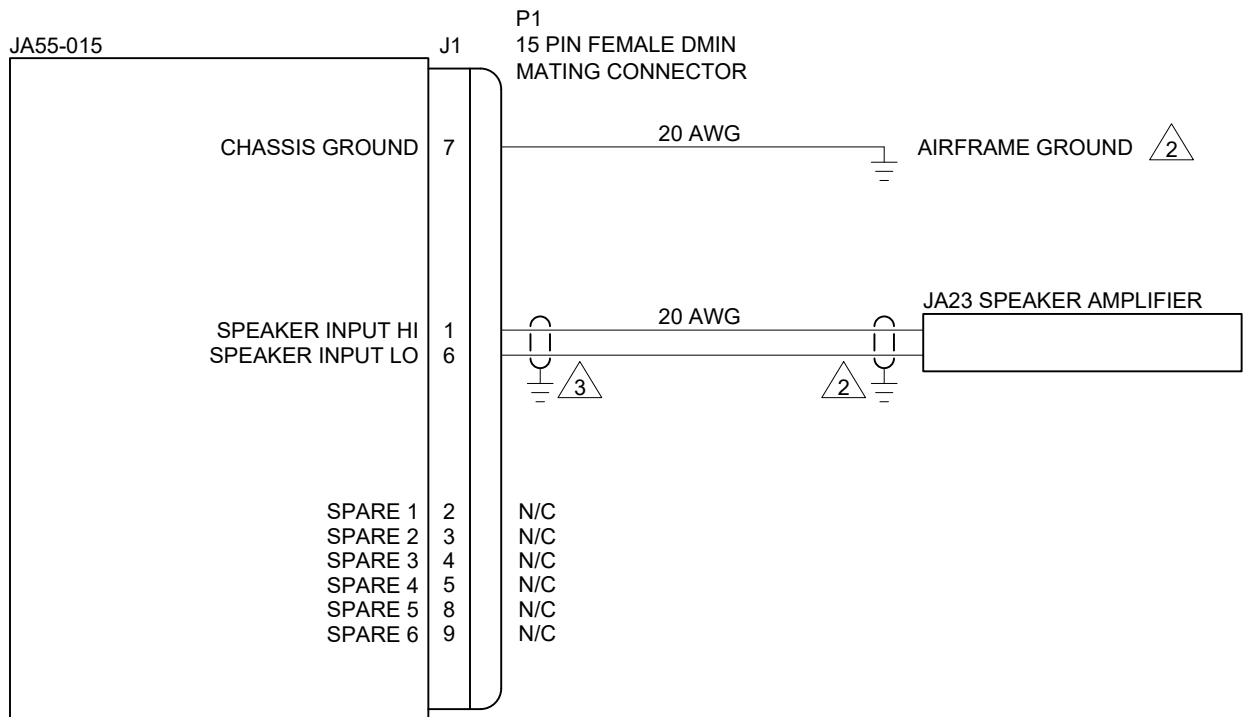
P1
15 PIN FEMALE DMIN
MATING CONNECTOR

JA55-015

J1

CHASSIS GROUND 7

20 AWG

AIRFRAME GROUND 2

JA23 SPEAKER AMPLIFIER

SPEAKER INPUT HI 1
SPEAKER INPUT LO 6

20 AWG

3

2

SPARE 1 2 N/C
SPARE 2 3 N/C
SPARE 3 4 N/C
SPARE 4 5 N/C
SPARE 5 8 N/C
SPARE 6 9 N/C